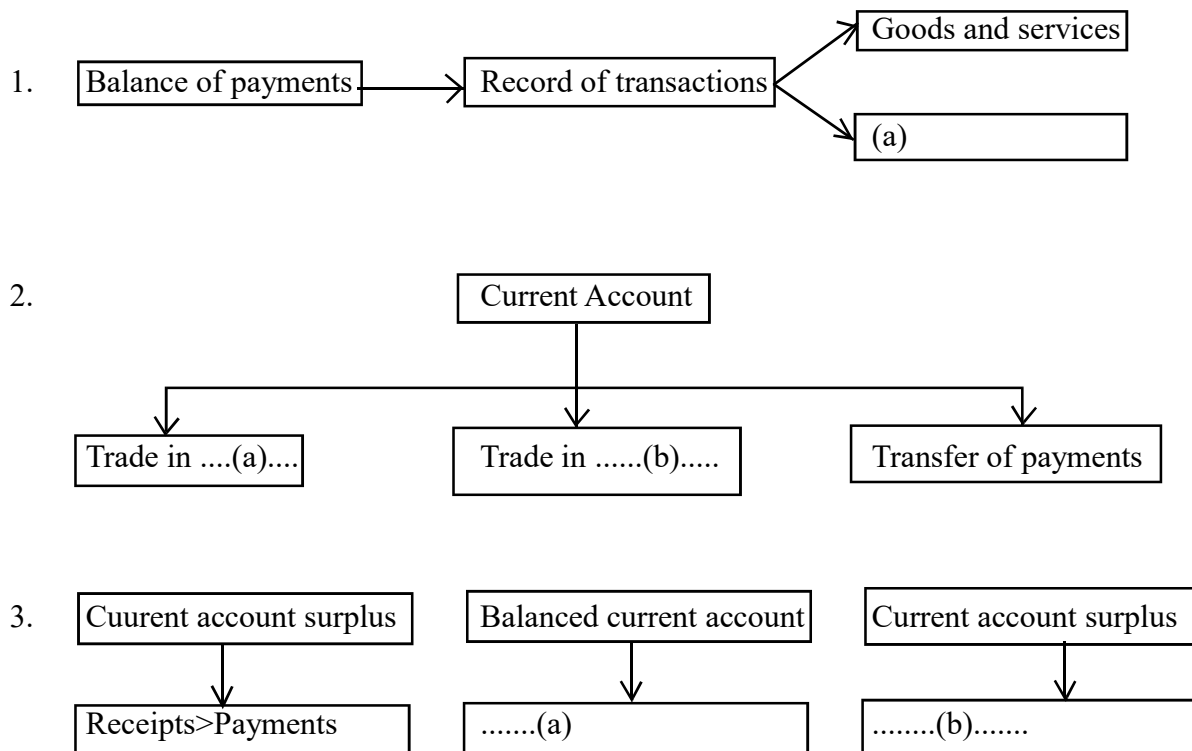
1. Balance of payments → Record of transactions → Goods and services
(a)

2. Current Account

Trade in ....(a)....

Trade in ......(b).....

Transfer of payments

3. Cuurent account surplus

Receipts>Payments

Balanced current account

.......(a)

Current account surplus

........(b).......